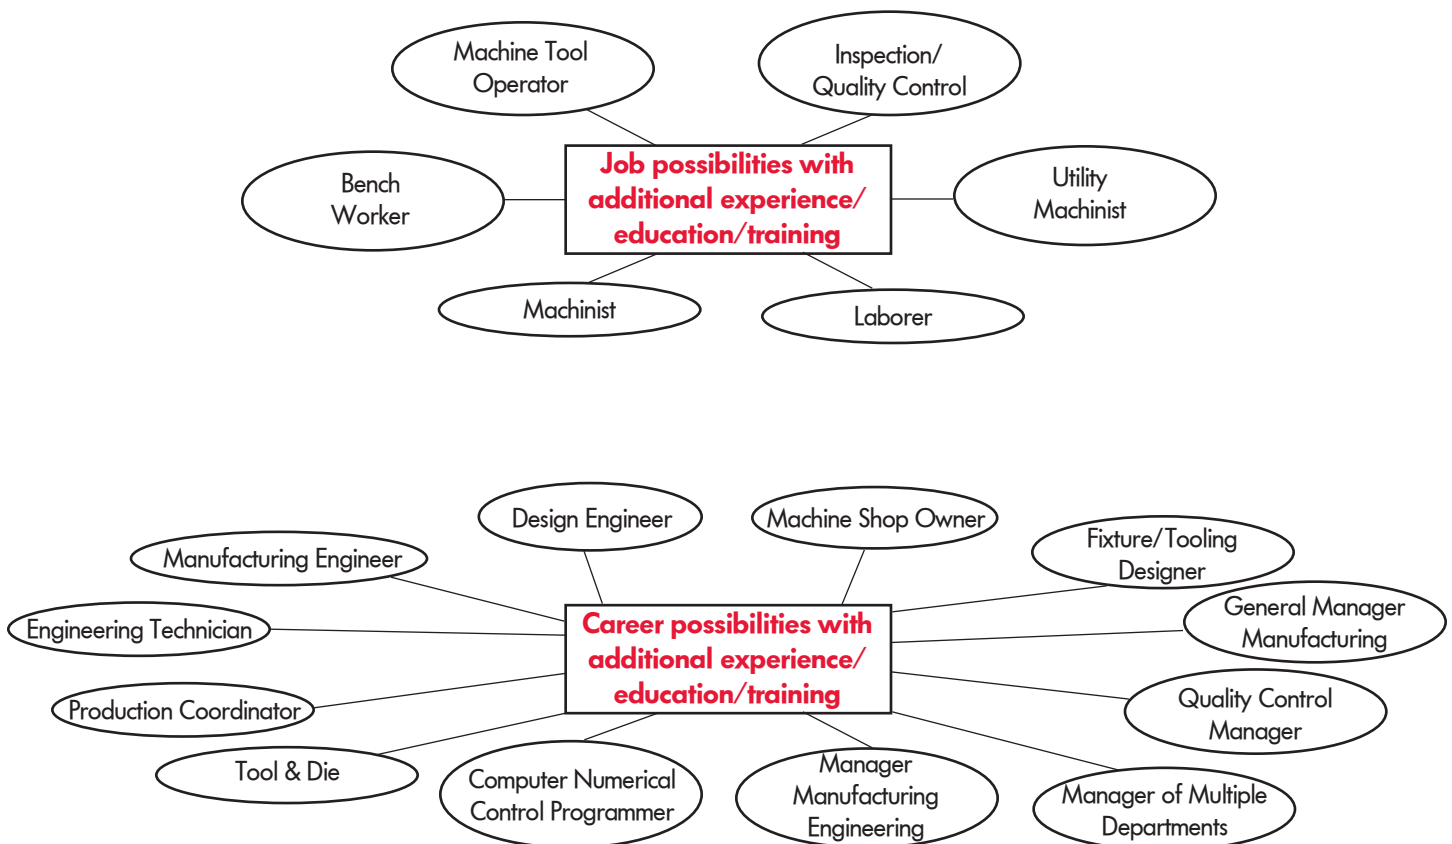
Machine Tool Operator

Inspection/ Quality Control

Job possibilities with additional experience/ education/training

Bench Worker

Utility Machinist

Machinist

Laborer

Design Engineer

Machine Shop Owner

Manufacturing Engineer

Fixture/Tooling Designer

Engineering Technician

Career possibilities with additional experience/ education/training

General Manager Manufacturing

Production Coordinator

Quality Control Manager

Tool & Die

Computer Numerical Control Programmer

Manager Manufacturing Engineering

Manager of Multiple Departments